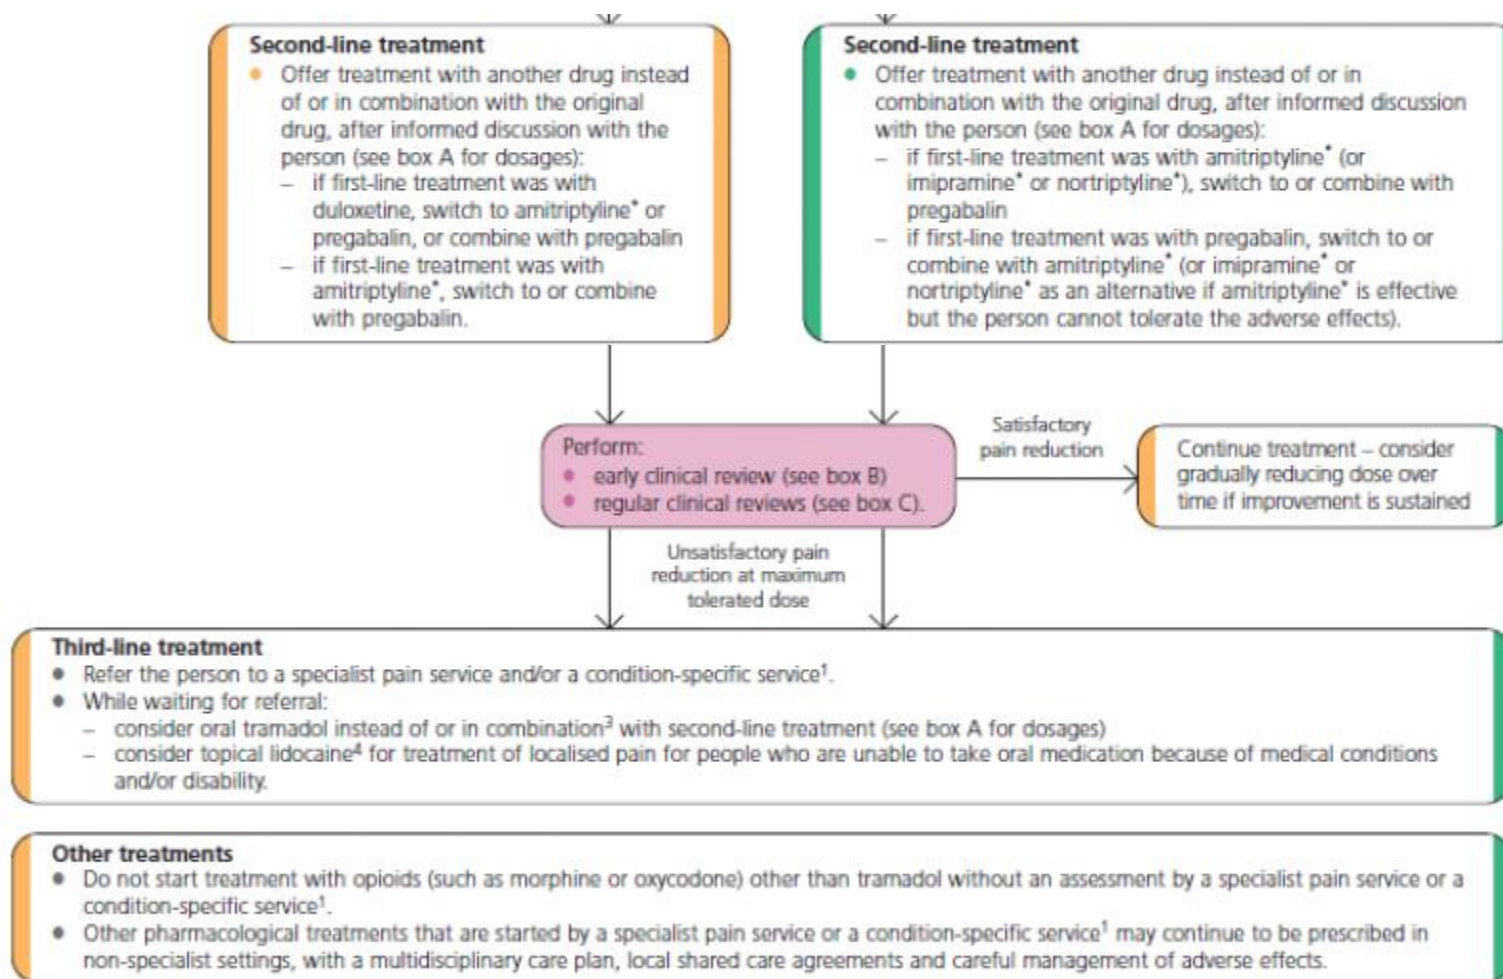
Second-line treatment
- Offer treatment with another drug instead of or in combination with the original drug, after informed discussion with the person (see box A for dosages):
  – if first-line treatment was with duloxetine, switch to amitriptyline* or pregabalin, or combine with pregabalin
  – if first-line treatment was with amitriptyline*, switch to or combine with pregabalin.

Second-line treatment
- Offer treatment with another drug instead of or in combination with the original drug, after informed discussion with the person (see box A for dosages):
  – if first-line treatment was with amitriptyline* (or imipramine* or nortriptyline*), switch to or combine with pregabalin
  – if first-line treatment was with pregabalin, switch to or combine with amitriptyline* (or imipramine* or nortriptyline* as an alternative if amitriptyline* is effective but the person cannot tolerate the adverse effects).

Perform:
- early clinical review (see box B)
- regular clinical reviews (see box C).

Satisfactory pain reduction

Continue treatment – consider gradually reducing dose over time if improvement is sustained

Unsatisfactory pain reduction at maximum tolerated dose

Third-line treatment
- Refer the person to a specialist pain service and/or a condition-specific service$^1$.
- While waiting for referral:
  – consider oral tramadol instead of or in combination$^3$ with second-line treatment (see box A for dosages)
  – consider topical lidocaine$^4$ for treatment of localised pain for people who are unable to take oral medication because of medical conditions and/or disability.

Other treatments
- Do not start treatment with opioids (such as morphine or oxycodone) other than tramadol without an assessment by a specialist pain service or a condition-specific service$^1$.
- Other pharmacological treatments that are started by a specialist pain service or a condition-specific service$^1$ may continue to be prescribed in non-specialist settings, with a multidisciplinary care plan, local shared care agreements and careful management of adverse effects.